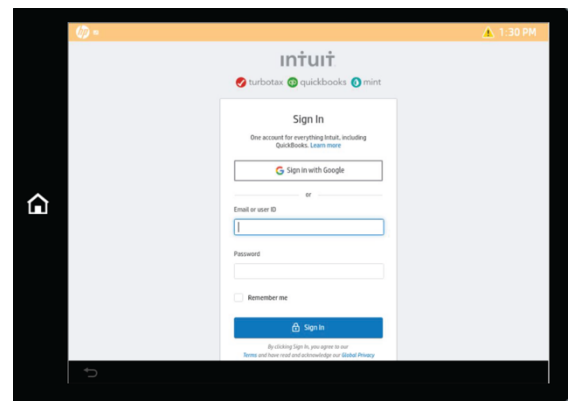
1:30 PM

intuit

turbotax quickbooks mint

Sign In

One account for everything Intuit, including QuickBooks. Learn more

Sign in with Google

or

Email or user ID

Password

Remember me

Sign In

By clicking Sign In, you agree to our Terms and have read and acknowledge our Global Privacy